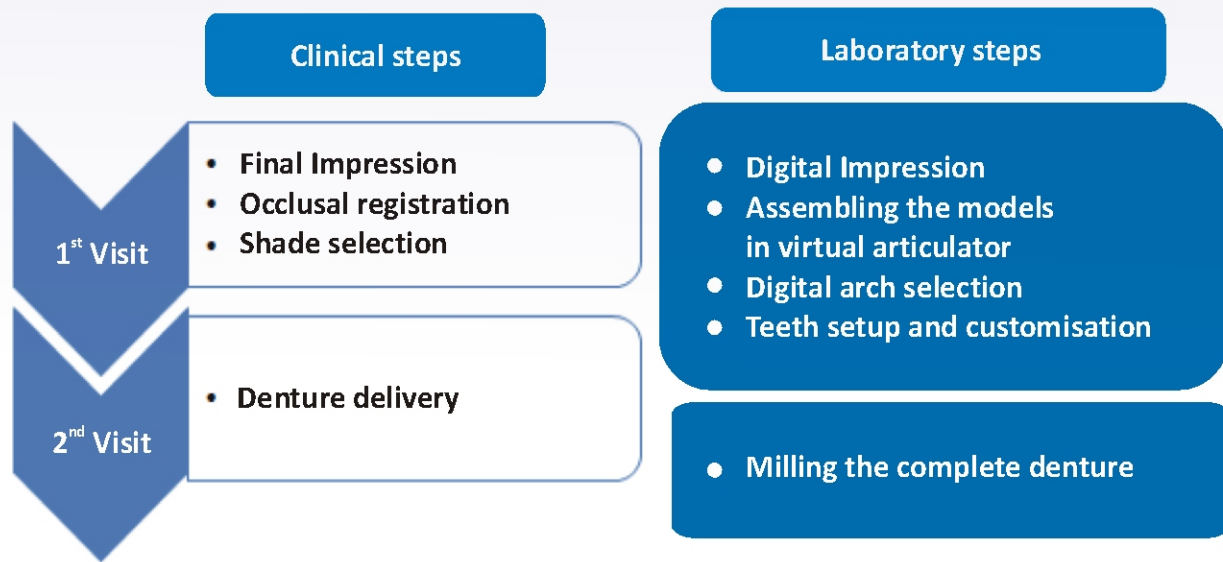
Clinical steps

Laboratory steps

1$^{st}$ Visit

- Final Impression
- Occlusal registration
- Shade selection

2$^{nd}$ Visit

- Denture delivery

- Digital Impression
- Assembling the models in virtual articulator
- Digital arch selection
- Teeth setup and customisation

- Milling the complete denture